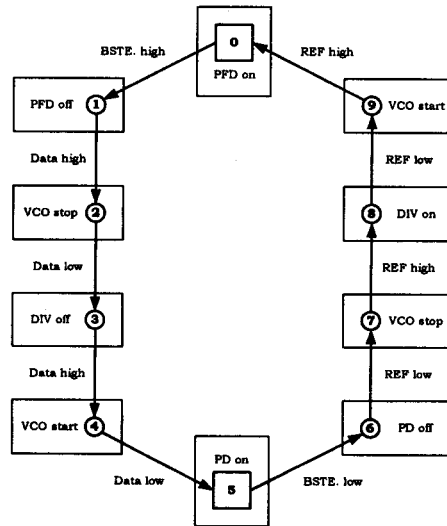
0
PFD on

BSTE. high

REF high

PFD off 1

9 VCO start

Data high

REF low

VCO stop 2

8 DIV on

Data low

REF high

DIV off 3

7 VCO stop

Data high

REF low

VCO start 4

6 PD off

PD on
5

Data low

BSTE. low